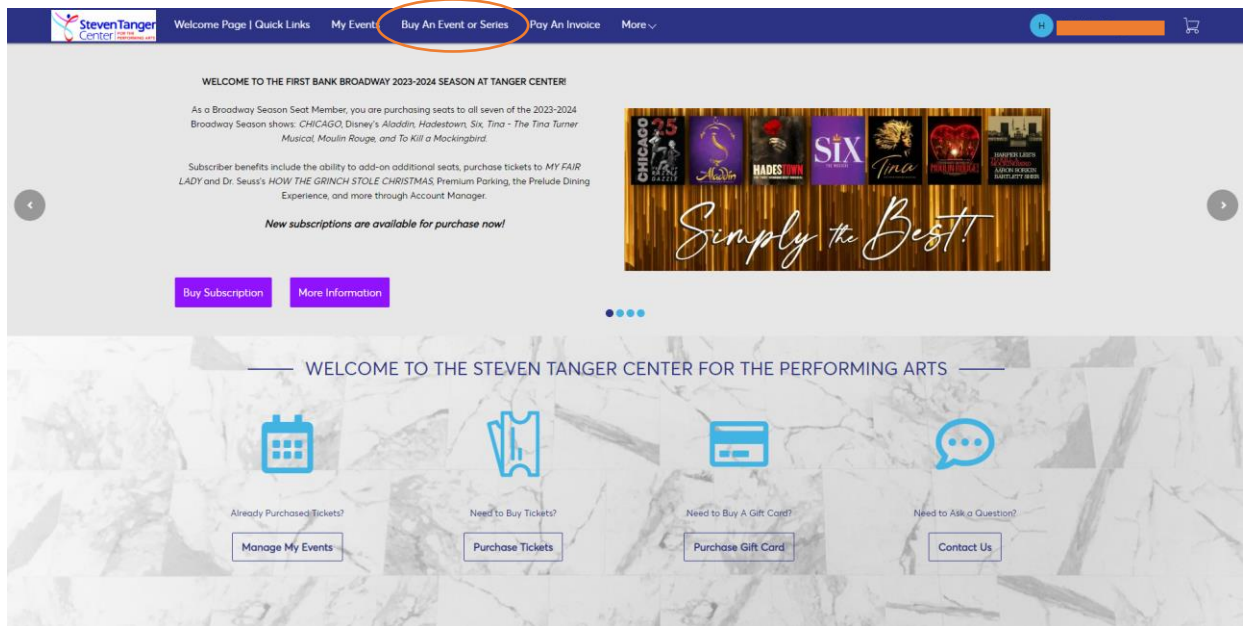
StevenTanger Center FOR THE PERFORMING ARTS

Welcome Page | Quick Links My Events Buy An Event or Series Pay An Invoice More

H

WELCOME TO THE FIRST BANK BROADWAY 2023-2024 SEASON AT TANGER CENTER!

As a Broadway Season Seat Member, you are purchasing seats to all seven of the 2023-2024 Broadway Season shows: CHICAGO, Disney's Aladdin, Hadestown, Six, Tina - The Tina Turner Musical, Moulin Rouge, and To Kill a Mockingbird.

Subscriber benefits include the ability to add-on additional seats, purchase tickets to MY FAIR LADY and Dr. Seuss's HOW THE GRINCH STOLE CHRISTMAS, Premium Parking, the Prelude Dining Experience, and more through Account Manager.

New subscriptions are available for purchase now!

CHICAGO 25 RAZZLE DAZZLE Aladdin HADESTOWN SIX THE MUSICAL Tina MOULIN ROUGE! HARPER LEE'S TO KILL A MOCKINGBIRD AARON SORKIN BARTLETT SHER

Simply the Best!

Buy Subscription More Information

WELCOME TO THE STEVEN TANGER CENTER FOR THE PERFORMING ARTS

Already Purchased Tickets?
Manage My Events

Need to Buy Tickets?
Purchase Tickets

Need to Buy A Gift Card?
Purchase Gift Card

Need to Ask a Question?
Contact Us